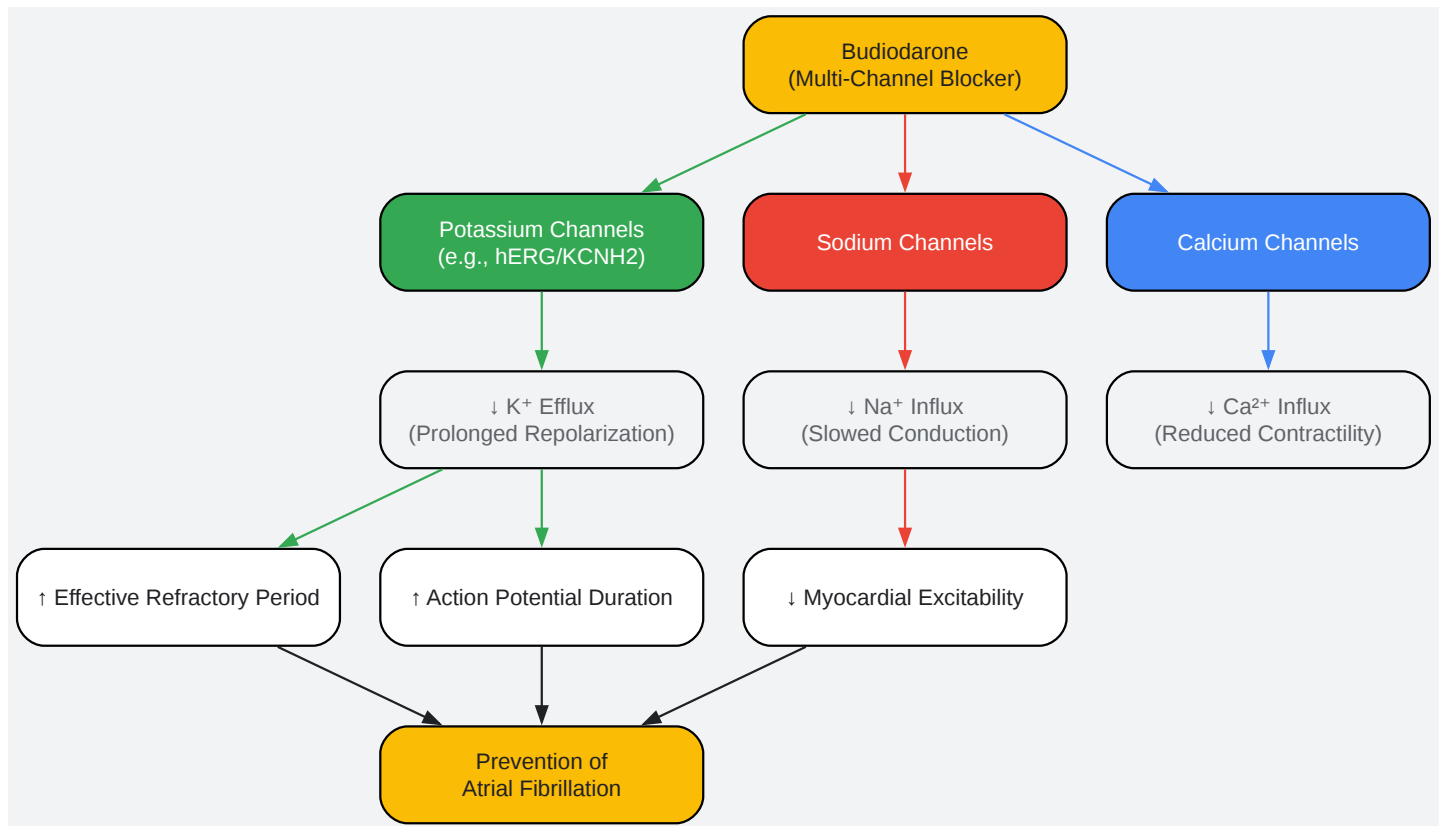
Budiodarone
(Multi-Channel Blocker)

Potassium Channels
(e.g., hERG/KCNH2)

Sodium Channels

Calcium Channels

↓ $K^+$ Efflux
(Prolonged Repolarization)

↓ $Na^+$ Influx
(Slowed Conduction)

↓ $Ca^{2+}$ Influx
(Reduced Contractility)

↑ Effective Refractory Period

↑ Action Potential Duration

↓ Myocardial Excitability

Prevention of
Atrial Fibrillation